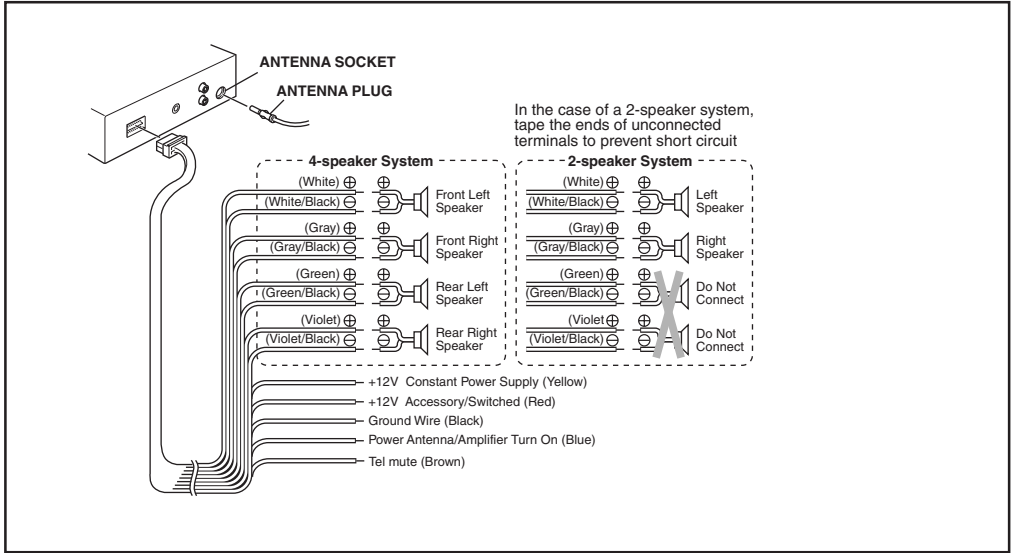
ANTENNA SOCKET

ANTENNA PLUG

In the case of a 2-speaker system, tape the ends of unconnected terminals to prevent short circuit

4-speaker System

(White) ⊕ ⊕
(White/Black) ⊖ ⊖ Front Left Speaker

(Gray) ⊕ ⊕
(Gray/Black) ⊖ ⊖ Front Right Speaker

(Green) ⊕ ⊕
(Green/Black) ⊖ ⊖ Rear Left Speaker

(Violet) ⊕ ⊕
(Violet/Black) ⊖ ⊖ Rear Right Speaker

2-speaker System

(White) ⊕ ⊕
(White/Black) ⊖ ⊖ Left Speaker

(Gray) ⊕ ⊕
(Gray/Black) ⊖ ⊖ Right Speaker

(Green) ⊕ ⊕
(Green/Black) ⊖ ⊖ Do Not Connect

(Violet) ⊕ ⊕
(Violet/Black) ⊖ ⊖ Do Not Connect

+12V Constant Power Supply (Yellow)
+12V Accessory/Switched (Red)
Ground Wire (Black)
Power Antenna/Amplifier Turn On (Blue)
Tel mute (Brown)